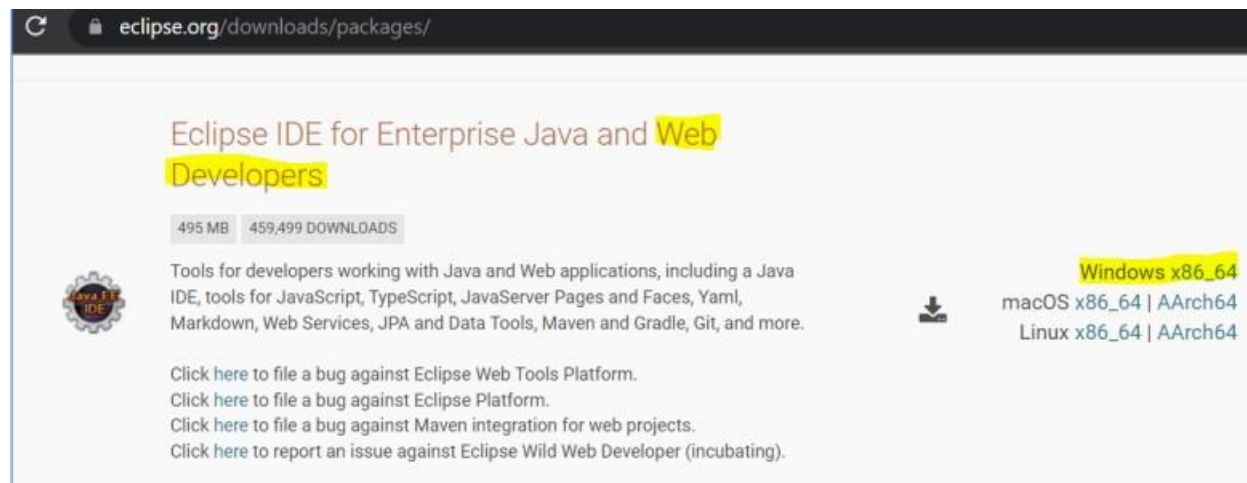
eclipse.org/downloads/packages/

Eclipse IDE for Enterprise Java and Web Developers

495 MB 459,499 DOWNLOADS

Java EE IDE

Tools for developers working with Java and Web applications, including a Java IDE, tools for JavaScript, TypeScript, JavaServer Pages and Faces, Yaml, Markdown, Web Services, JPA and Data Tools, Maven and Gradle, Git, and more.

Click here to file a bug against Eclipse Web Tools Platform.
Click here to file a bug against Eclipse Platform.
Click here to file a bug against Maven integration for web projects.
Click here to report an issue against Eclipse Wild Web Developer (incubating).

Windows x86_64
macOS x86_64 | AArch64
Linux x86_64 | AArch64